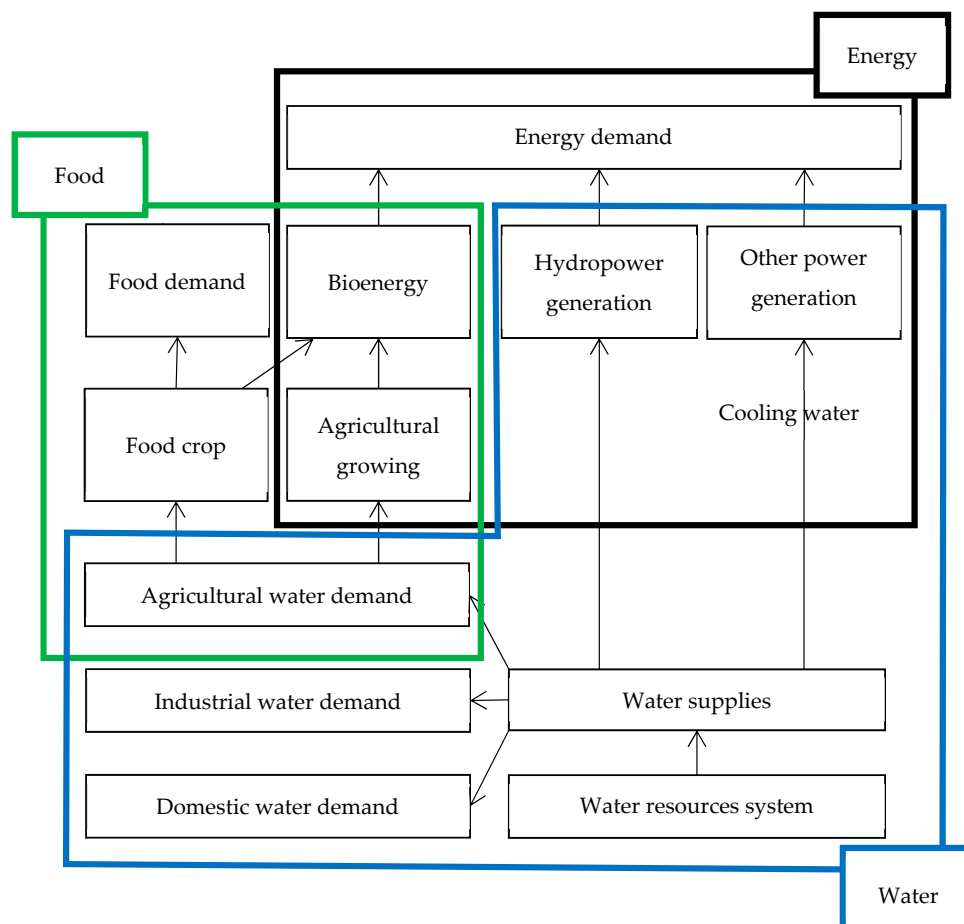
Energy

Energy demand

Food

Food demand

Bioenergy

Hydropower generation

Other power generation

Food crop

Agricultural growing

Cooling water

Agricultural water demand

Industrial water demand

Water supplies

Domestic water demand

Water resources system

Water